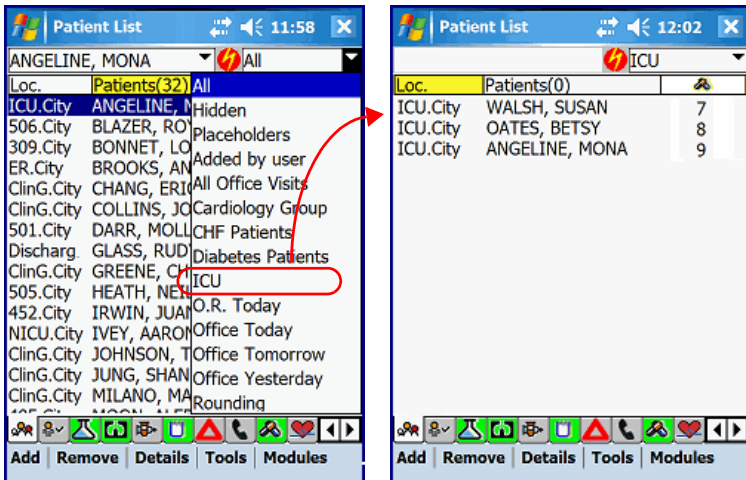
Patient List 11:58

ANGELINE, MONA All

| Loc. | Patients(32) |
|---|---|
| ICU.City | ANGELINE, M |
| 506.City | BLAZER, ROY |
| 309.City | BONNET, LO |
| ER.City | BROOKS, AN |
| ClinG.City | CHANG, ERI |
| ClinG.City | COLLINS, JO |
| 501.City | DARR, MOLL |
| Discharg. | GLASS, RUDY |
| ClinG.City | GREENE, C |
| 505.City | HEATH, NE |
| 452.City | IRWIN, JUAN |
| NICU.City | IVEY, AARON |
| ClinG.City | JOHNSON, T |
| ClinG.City | JUNG, SHAN |
| ClinG.City | MILANO, MA |

All
Hidden
Placeholders
Added by user
All Office Visits
Cardiology Group
CHF Patients
Diabetes Patients
ICU
O.R. Today
Office Today
Office Tomorrow
Office Yesterday
Rounding

Add | Remove | Details | Tools | Modules

Patient List 12:02

ICU

| Loc. | Patients(0) | |
|---|---|---|
| ICU.City | WALSH, SUSAN | 7 |
| ICU.City | OATES, BETSY | 8 |
| ICU.City | ANGELINE, MONA | 9 |

Add | Remove | Details | Tools | Modules